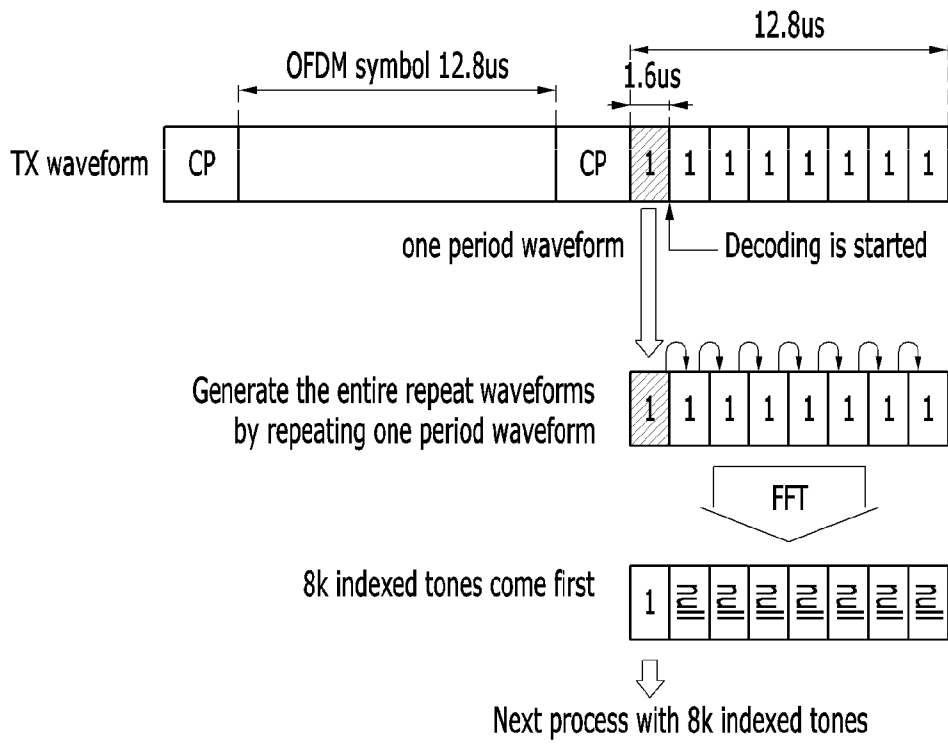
12.8us

OFDM symbol 12.8us

1.6us

TX waveform

CP

CP

1 1 1 1 1 1 1 1

one period waveform

Decoding is started

Generate the entire repeat waveforms by repeating one period waveform

1 1 1 1 1 1 1 1

FFT

8k indexed tones come first

1

Next process with 8k indexed tones